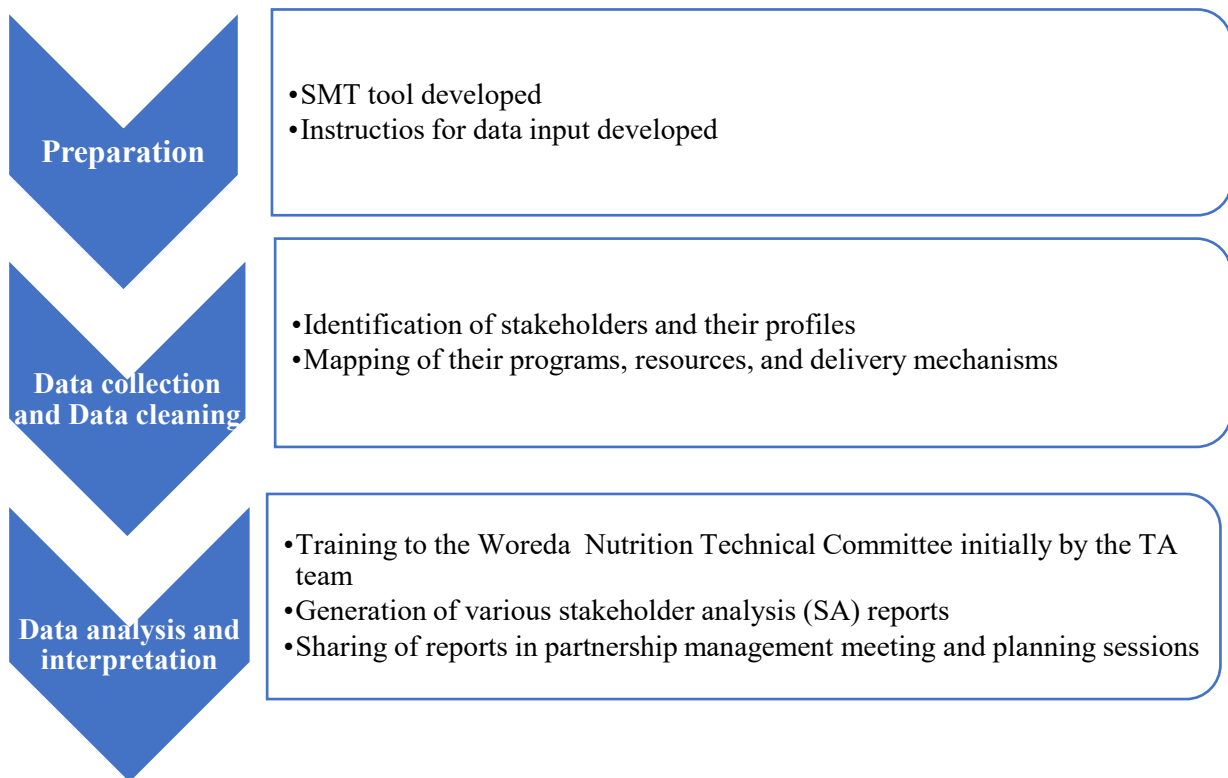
Preparation

•SMT tool developed
•Instructios for data input developed

Data collection and Data cleaning

•Identification of stakeholders and their profiles
•Mapping of their programs, resources, and delivery mechanisms

Data analysis and interpretation

•Training to the Woreda Nutrition Technical Committee initially by the TA team
•Generation of various stakeholder analysis (SA) reports
•Sharing of reports in partnership management meeting and planning sessions